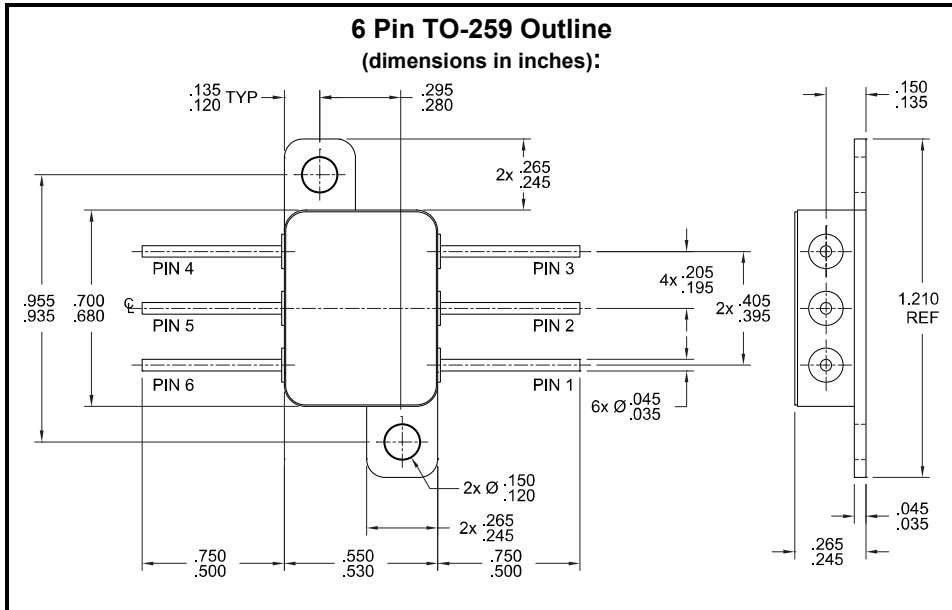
6 Pin TO-259 Outline
(dimensions in inches):

$\frac{.135}{.120}$ TYP

$\frac{.295}{.280}$

$\frac{.150}{.135}$

2x $\frac{.265}{.245}$

PIN 4

PIN 3

4x $\frac{.205}{.195}$

$\frac{.955}{.935}$

$\frac{.700}{.680}$

℄

PIN 5

PIN 2

2x $\frac{.405}{.395}$

1.210 REF

PIN 6

PIN 1

6x Ø $\frac{.045}{.035}$

2x Ø $\frac{.150}{.120}$

2x $\frac{.265}{.245}$

$\frac{.045}{.035}$

$\frac{.750}{.500}$

$\frac{.550}{.530}$

$\frac{.750}{.500}$

$\frac{.265}{.245}$